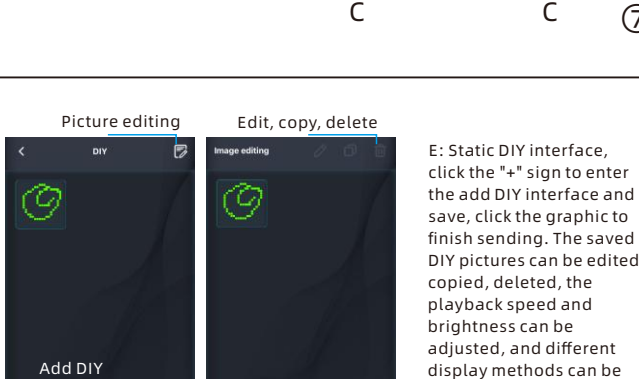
C C 7

Picture editing

DIY

Add DIY

Edit, copy, delete

Image editing

E: Static DIY interface, click the "+" sign to enter the add DIY interface and save, click the graphic to finish sending. The saved DIY pictures can be edited, copied, deleted, the playback speed and brightness can be adjusted, and different display methods can be